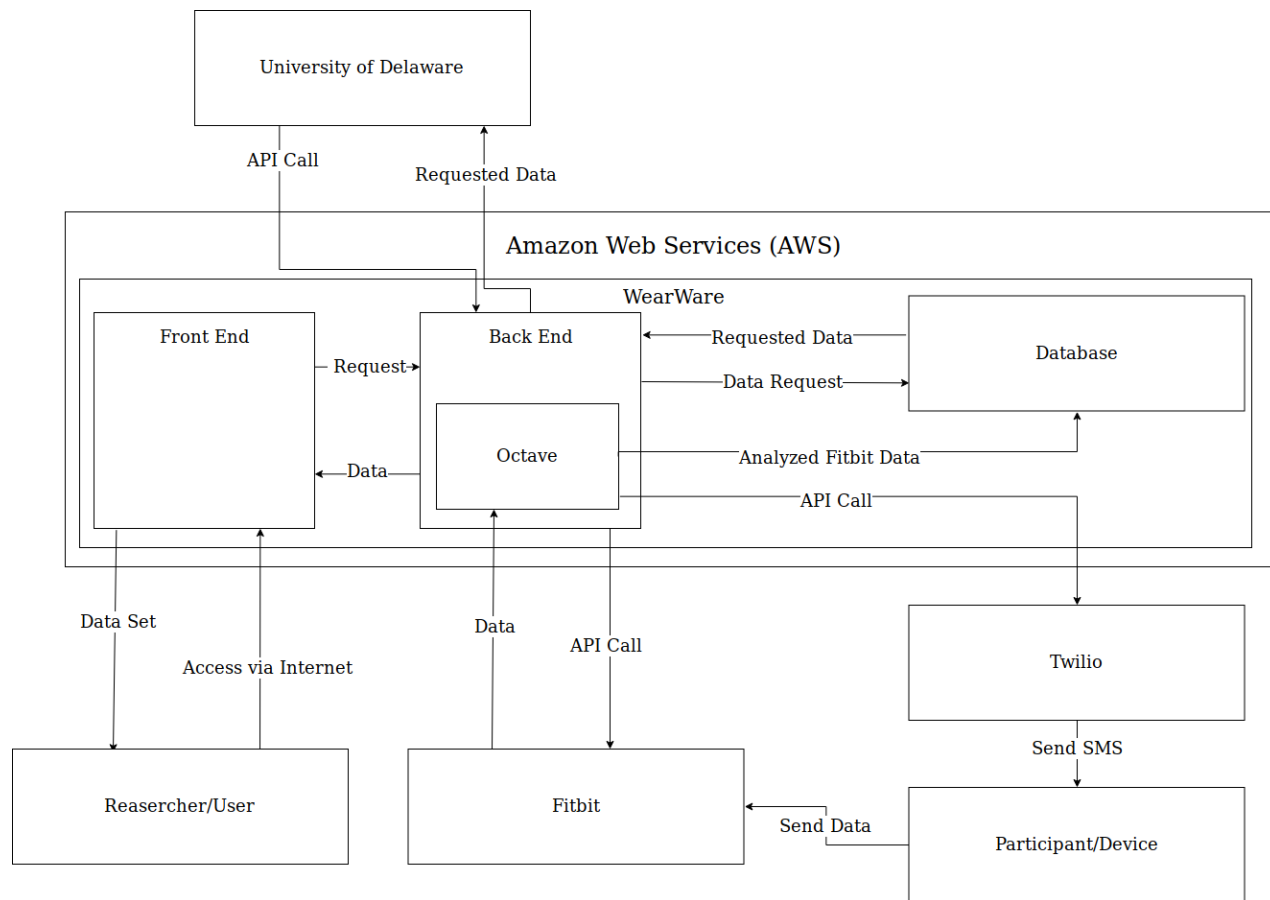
University of Delaware

API Call

Requested Data

Amazon Web Services (AWS)

WearWare

Front End

Request

Back End

Requested Data

Database

Data Request

Octave

Analyzed Fitbit Data

Data

API Call

Data Set

Data

API Call

Twilio

Access via Internet

Send SMS

Reasercher/User

Fitbit

Send Data

Participant/Device